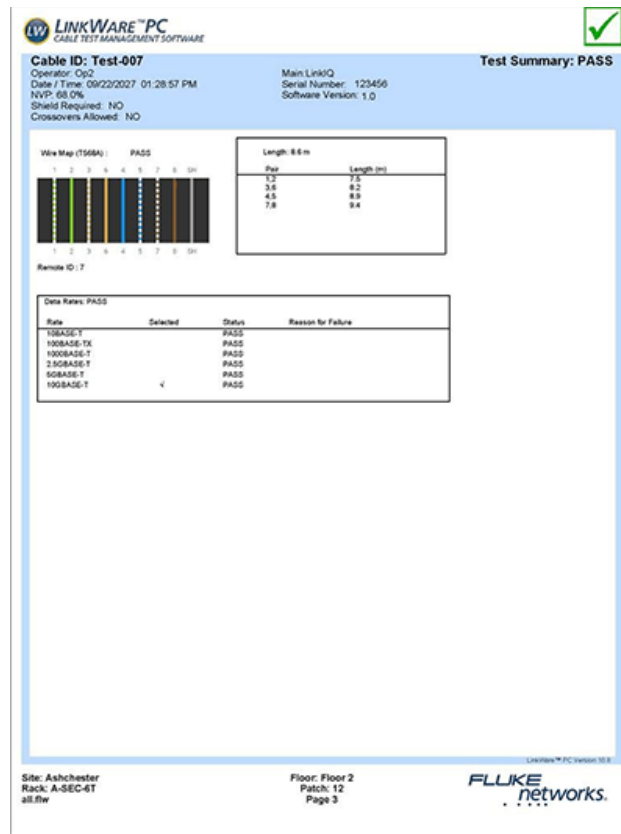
LW LINKWARE™PC
CABLE TEST MANAGEMENT SOFTWARE

Cable ID: Test-007
Operator: Op2
Date / Time: 09/22/2027 01:28:57 PM
NVP: 68.0%
Shield Required: NO
Crossovers Allowed: NO

Main:LinkIQ
Serial Number: 123456
Software Version: 1.0

Test Summary: PASS

Wire Map (T568A) : PASS

1 2 3 4 5 6 7 8 SH

1 2 3 4 5 6 7 8 SH

Remote ID : 7

Length: 8.6 m

| Pair | Length (m) |
|---|---|
| 1,2 | 7.5 |
| 3,6 | 8.2 |
| 4,5 | 8.9 |
| 7,8 | 9.4 |

Data Rates: PASS

| Rate | Selected | Status | Reason for Failure |
|---|---|---|---|
| 10BASE-T | | PASS | |
| 100BASE-TX | | PASS | |
| 1000BASE-T | | PASS | |
| 2.5GBASE-T | | PASS | |
| 5GBASE-T | | PASS | |
| 10GBASE-T | √ | PASS | |

LinkWare™ PC Version 10.8

Site: Ashchester
Rack: A-SEC-6T
all.flw

Floor: Floor 2
Patch: 12
Page 3

FLUKE networks.